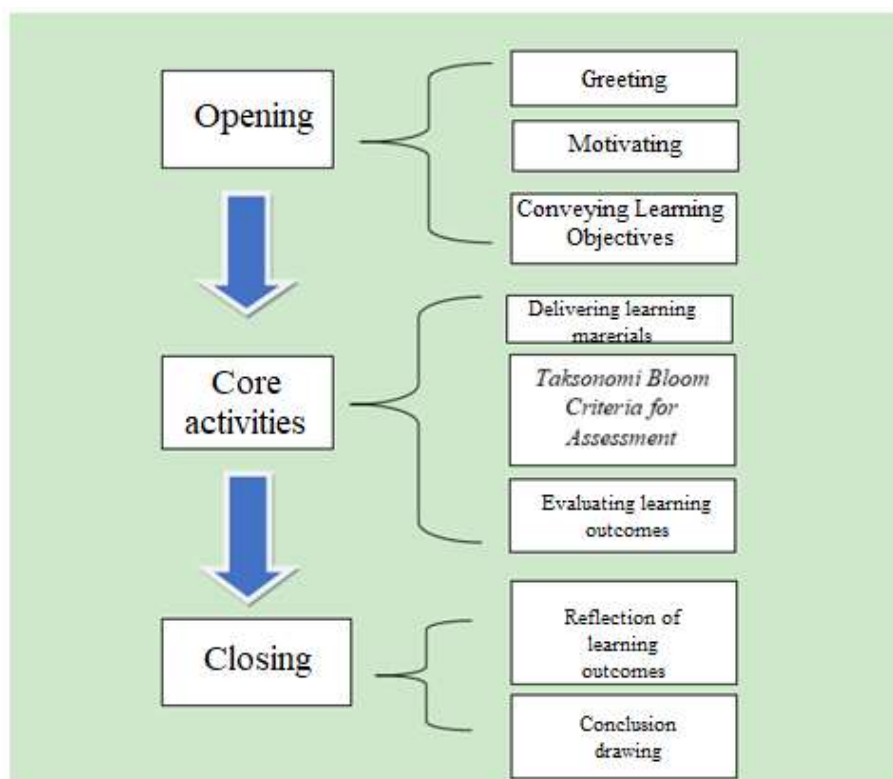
Opening

Greeting

Motivating

Conveying Learning Objectives

Core activities

Delivering learning marerials

*Taksonomi Bloom Criteria for Assessment*

Evaluating learning outcomes

Closing

Reflection of learning outcomes

Conclusion drawing